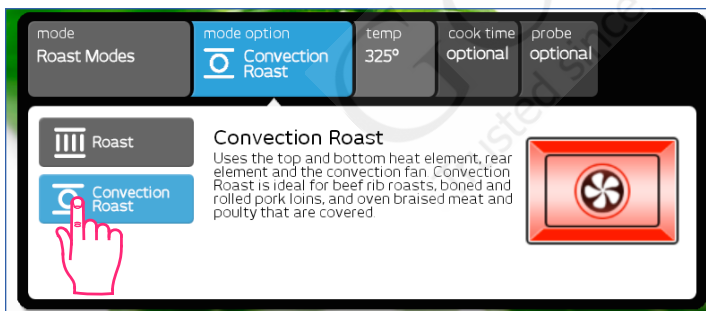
mode
Roast Modes

mode option
Convection Roast

temp
325°

cook time
optional

probe
optional

Roast

Convection Roast

Convection Roast
Uses the top and bottom heat element, rear element and the convection fan. Convection Roast is ideal for beef rib roasts, boned and rolled pork loins, and oven braised meat and poulty that are covered.